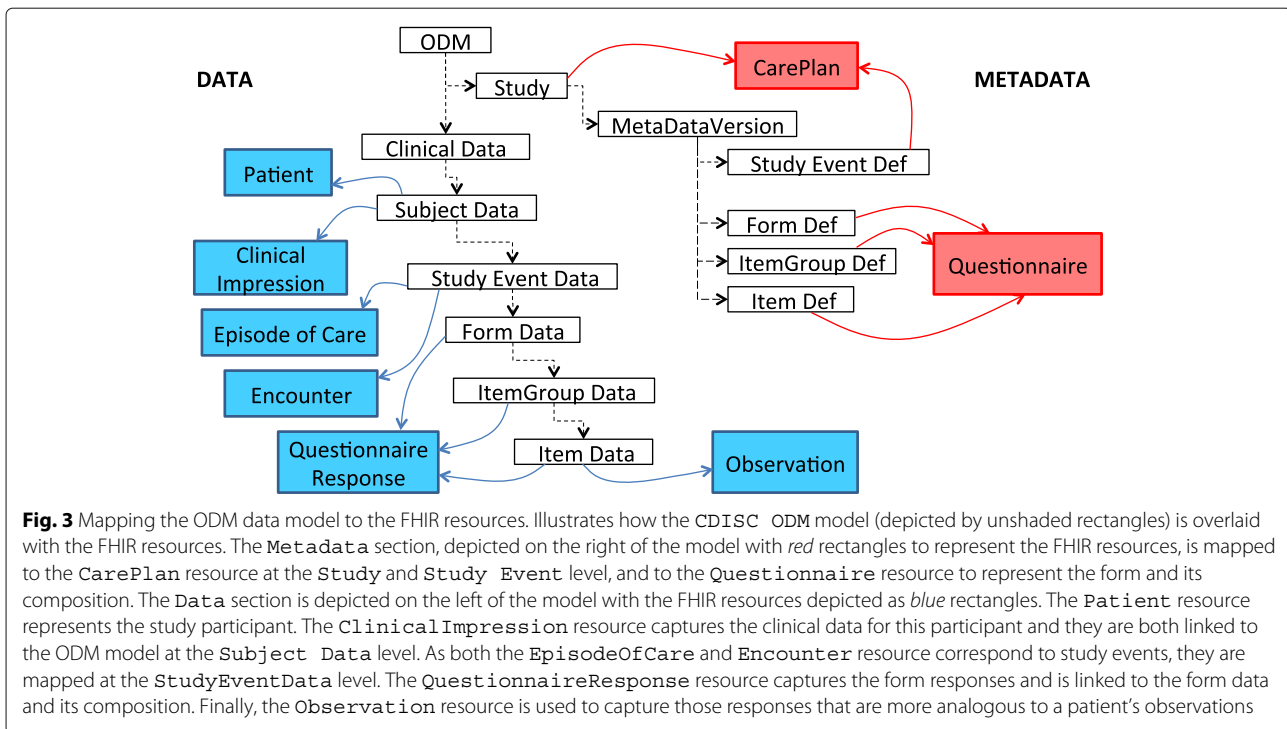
DATA

METADATA

ODM

Study

CarePlan

MetaDataVersion

Clinical Data

Study Event Def

Patient

Subject Data

Form Def

Clinical Impression

ItemGroup Def

Questionnaire

Study Event Data

Item Def

Episode of Care

Form Data

Encounter

ItemGroup Data

Questionnaire Response

Item Data

Observation

**Fig. 3** Mapping the ODM data model to the FHIR resources. Illustrates how the CDISC ODM model (depicted by unshaded rectangles) is overlaid with the FHIR resources. The Metadata section, depicted on the right of the model with *red* rectangles to represent the FHIR resources, is mapped to the CarePlan resource at the Study and Study Event level, and to the Questionnaire resource to represent the form and its composition. The Data section is depicted on the left of the model with the FHIR resources depicted as *blue* rectangles. The Patient resource represents the study participant. The ClinicalImpression resource captures the clinical data for this participant and they are both linked to the ODM model at the Subject Data level. As both the EpisodeOfCare and Encounter resource correspond to study events, they are mapped at the StudyEventData level. The QuestionnaireResponse resource captures the form responses and is linked to the form data and its composition. Finally, the Observation resource is used to capture those responses that are more analogous to a patient's observations